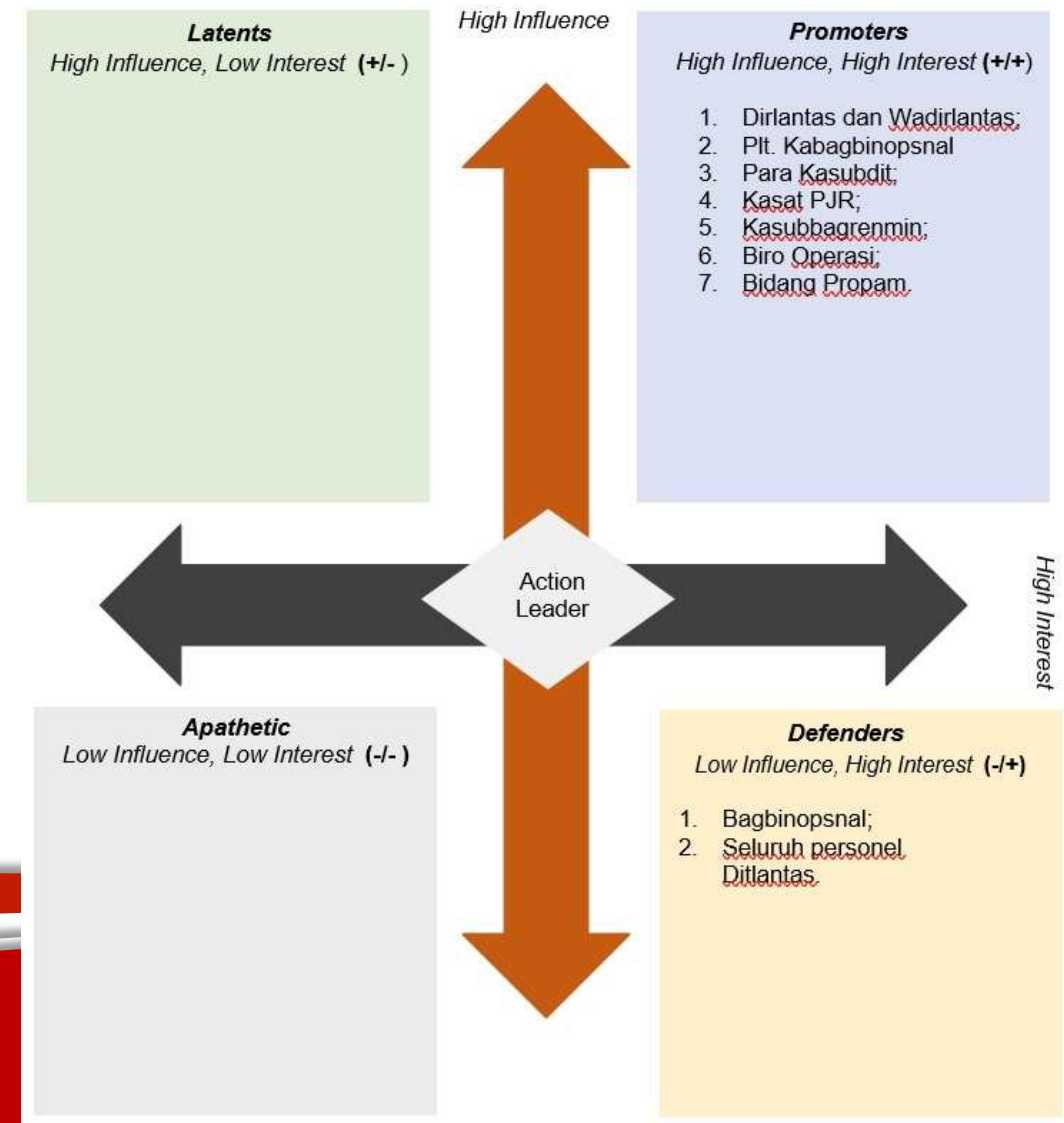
Latents
High Influence, Low Interest (+/- )

High Influence

Promoters
High Influence, High Interest (+/+)

1. Dirlantas dan Wadirlantas;
2. Plt. Kabagbinopsnal
3. Para Kasubdit;
4. Kasat PJR;
5. Kasubbagrenmin;
6. Biro Operasi;
7. Bidang Propam.

Action Leader

High Interest

Apathetic
Low Influence, Low Interest (-/- )

Defenders
Low Influence, High Interest (-/+)

1. Bagbinopsnal;
2. Seluruh personel Ditlantas.